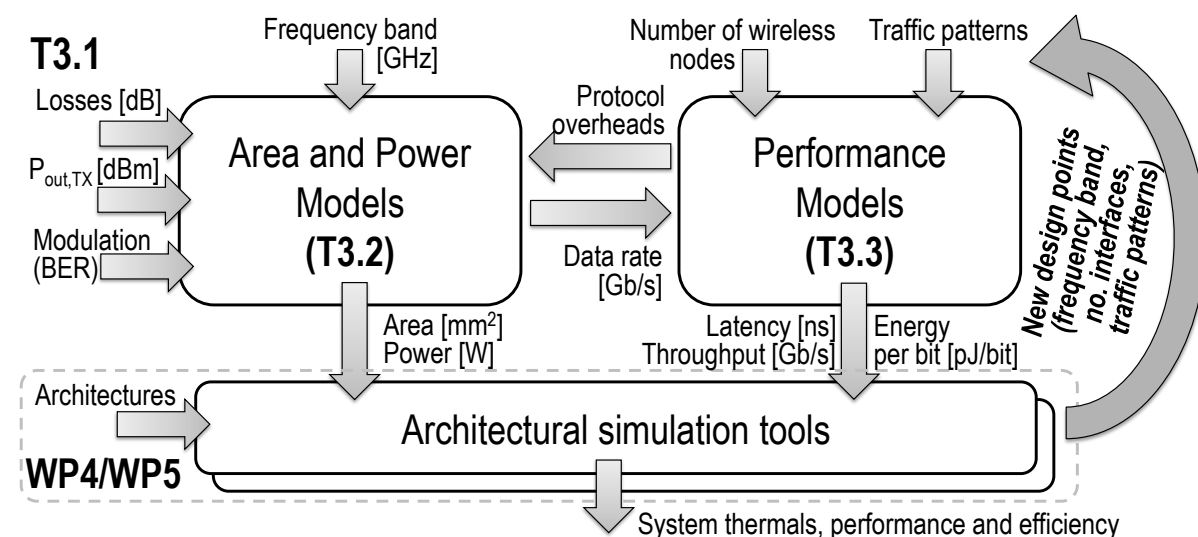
T3.1

Frequency band [GHz]

Number of wireless nodes

Traffic patterns

Losses [dB]

$P_{out,TX}$ [dBm]

Modulation (BER)

Area and Power Models (T3.2)

Protocol overheads

Data rate [Gb/s]

Performance Models (T3.3)

New design points (frequency band, no. interfaces, traffic patterns)

Area [mm$^2$] Power [W]

Latency [ns] Throughput [Gb/s]

Energy per bit [pJ/bit]

Architectures

Architectural simulation tools

WP4/WP5

System thermals, performance and efficiency